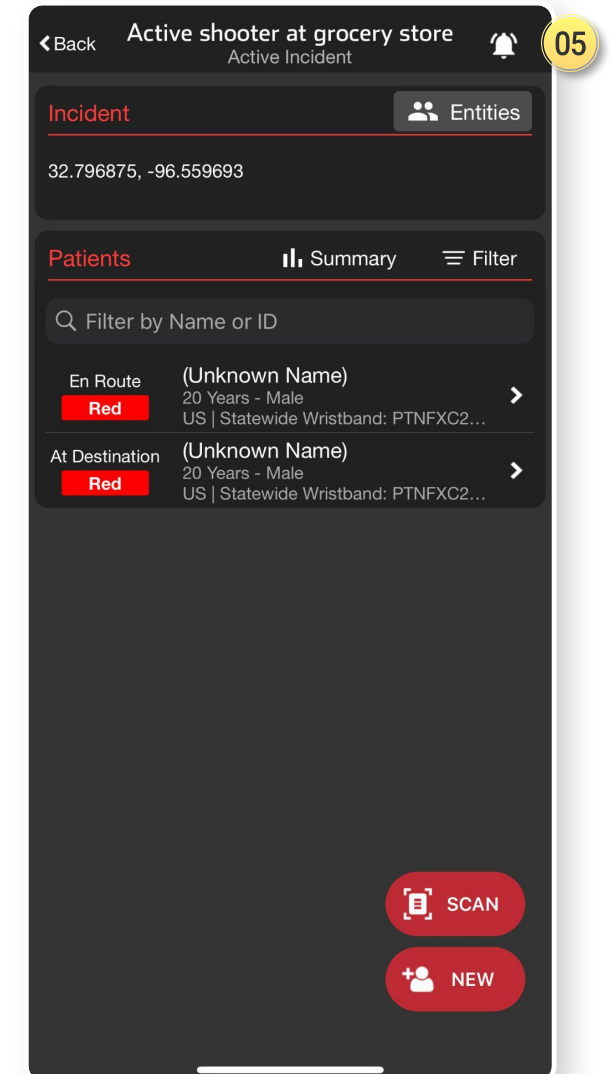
Back
Active shooter at grocery store
Active Incident
05

Incident
Entities
32.796875, -96.559693

Patients
Summary
Filter

Filter by Name or ID

En Route
Red
(Unknown Name)
20 Years - Male
US | Statewide Wristband: PTNFXC2...

At Destination
Red
(Unknown Name)
20 Years - Male
US | Statewide Wristband: PTNFXC2...

SCAN
NEW